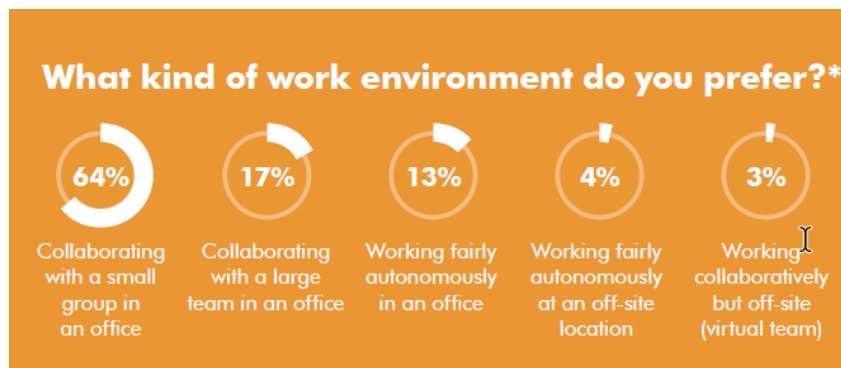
What kind of work environment do you prefer?*

64%
Collaborating with a small group in an office

17%
Collaborating with a large team in an office

13%
Working fairly autonomously in an office

4%
Working fairly autonomously at an off-site location

3%
Working collaboratively but off-site (virtual team)